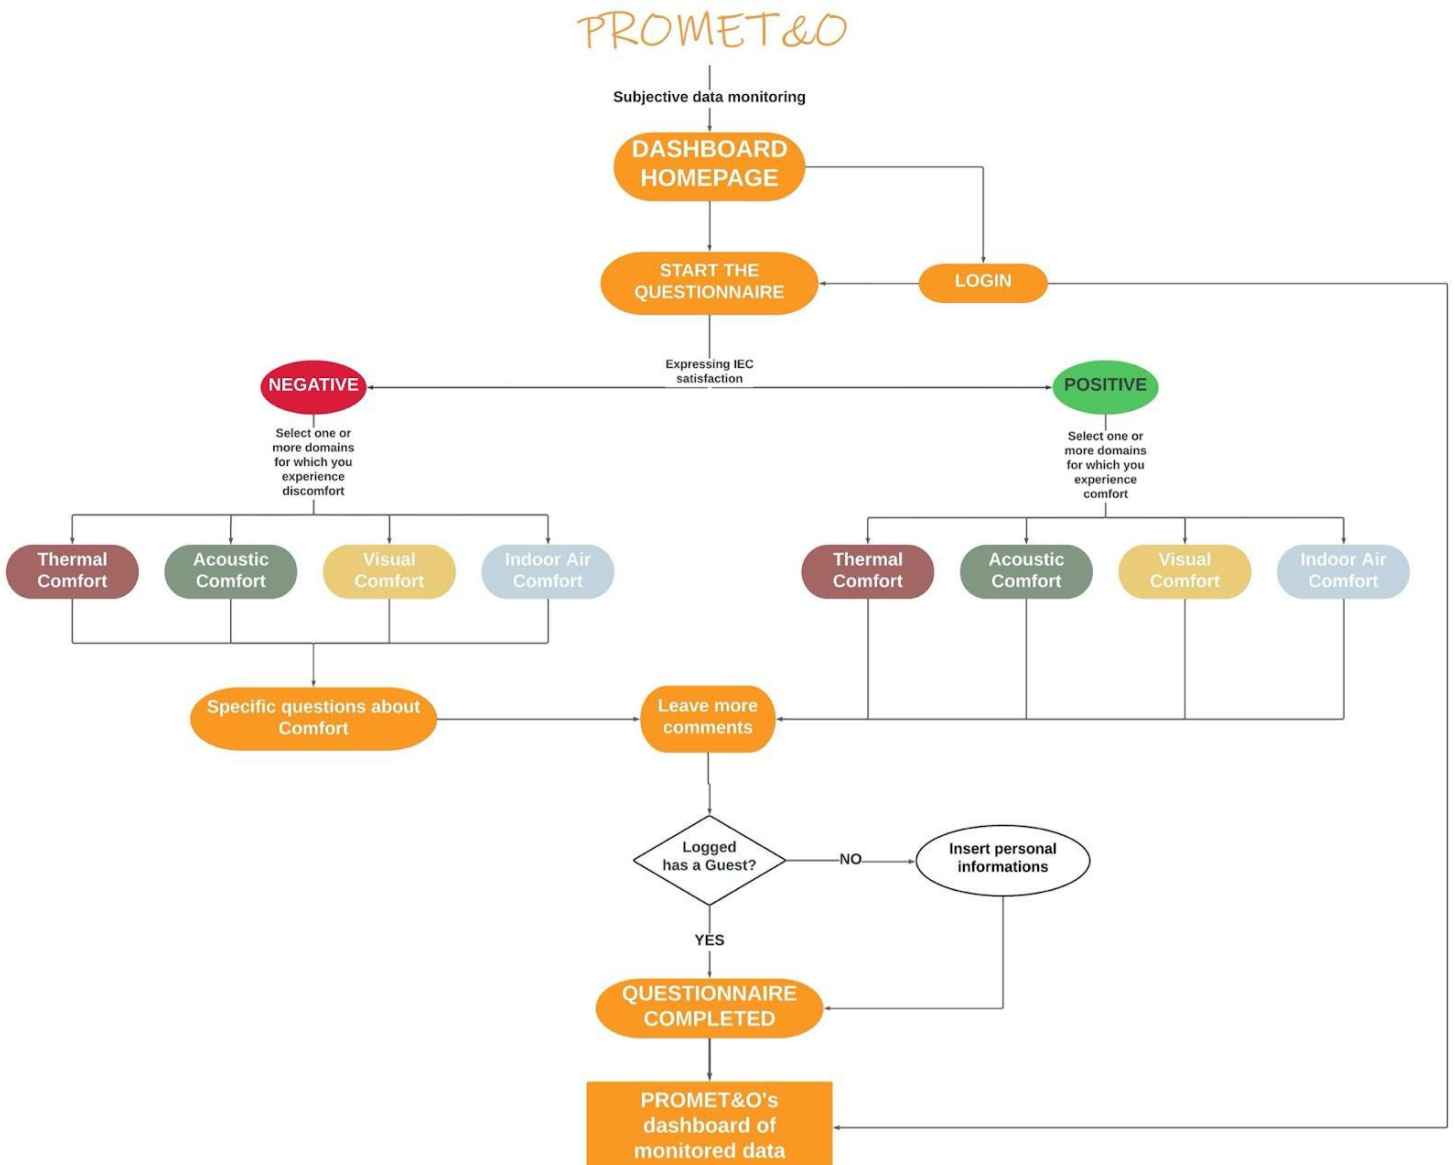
PROMET&O

Subjective data monitoring

DASHBOARD HOMEPAGE

START THE QUESTIONNAIRE

LOGIN

Expressing IEC satisfaction

NEGATIVE

POSITIVE

Select one or more domains for which you experience discomfort

Select one or more domains for which you experience comfort

Thermal Comfort

Acoustic Comfort

Visual Comfort

Indoor Air Comfort

Thermal Comfort

Acoustic Comfort

Visual Comfort

Indoor Air Comfort

Specific questions about Comfort

Leave more comments

Logged has a Guest?

NO

Insert personal informations

YES

QUESTIONNAIRE COMPLETED

PROMET&O's dashboard of monitored data